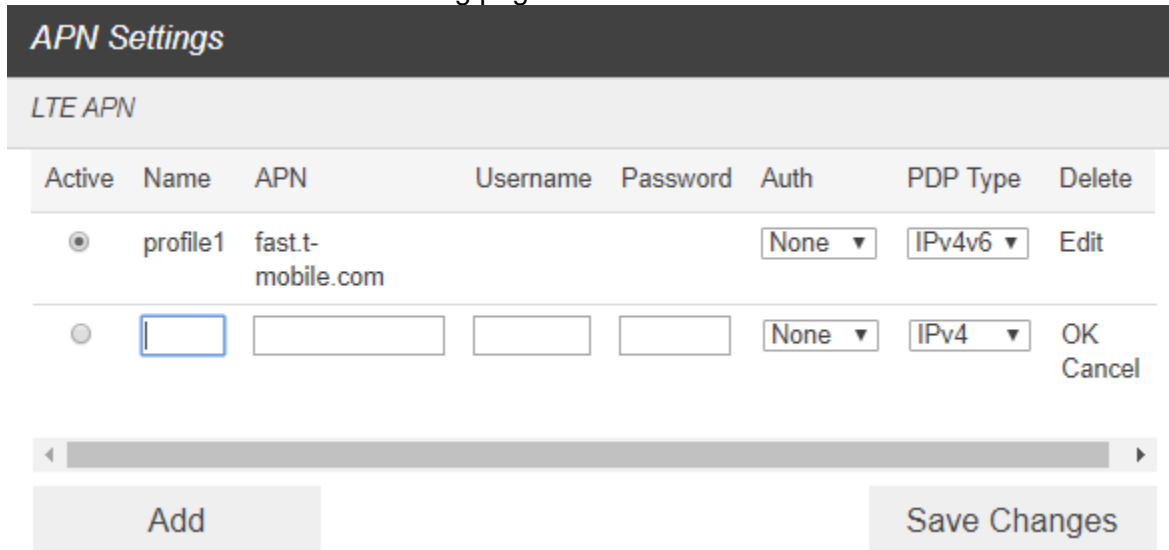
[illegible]

APN Settings

LTE APN

| Active | Name | APN | Username | Password | Auth | PDP Type | Delete |
|---|---|---|---|---|---|---|---|
| | profile1 | fast.t-mobile.com | | | None | IPv4v6 | Edit |
| | | | | | None | IPv4 | OK Cancel |

Add

Save Changes